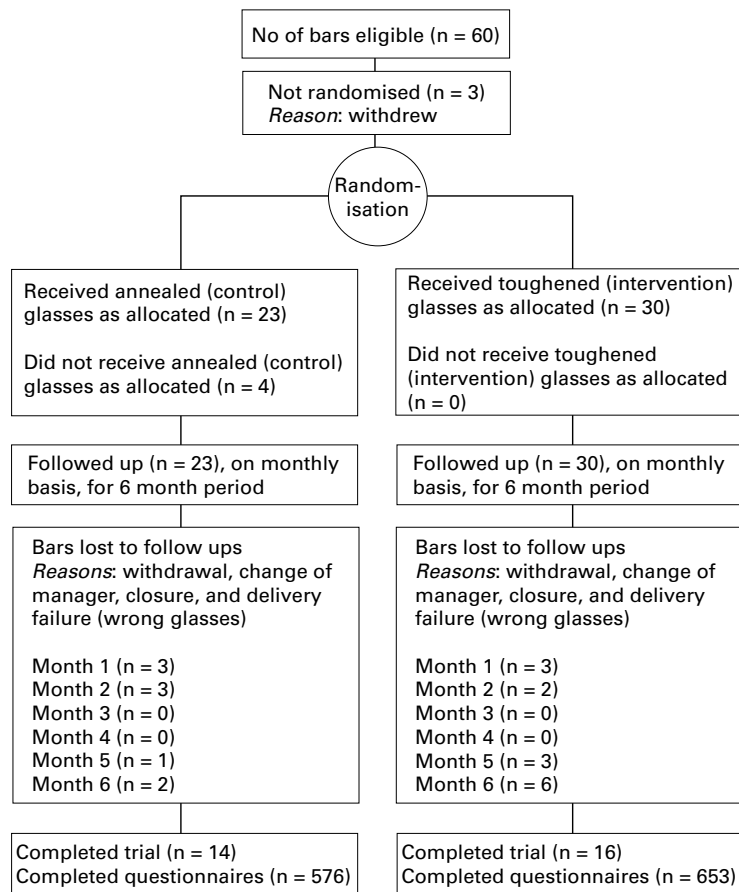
No of bars eligible (n = 60)

Not randomised (n = 3)
Reason: withdrew

Randomisation

Received annealed (control) glasses as allocated (n = 23)

Did not receive annealed (control) glasses as allocated (n = 4)

Followed up (n = 23), on monthly basis, for 6 month period

Bars lost to follow ups
Reasons: withdrawal, change of manager, closure, and delivery failure (wrong glasses)

Month 1 (n = 3)
Month 2 (n = 3)
Month 3 (n = 0)
Month 4 (n = 0)
Month 5 (n = 1)
Month 6 (n = 2)

Completed trial (n = 14)
Completed questionnaires (n = 576)

Received toughened (intervention) glasses as allocated (n = 30)

Did not receive toughened (intervention) glasses as allocated (n = 0)

Followed up (n = 30), on monthly basis, for 6 month period

Bars lost to follow ups
Reasons: withdrawal, change of manager, closure, and delivery failure (wrong glasses)

Month 1 (n = 3)
Month 2 (n = 2)
Month 3 (n = 0)
Month 4 (n = 0)
Month 5 (n = 3)
Month 6 (n = 6)

Completed trial (n = 16)
Completed questionnaires (n = 653)